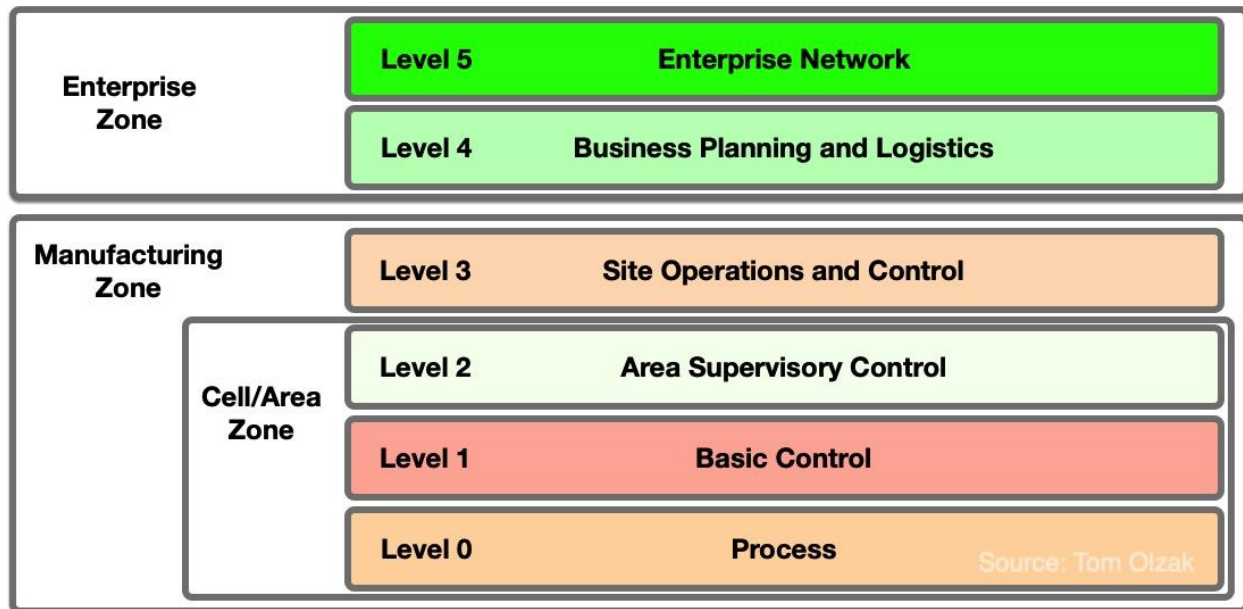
Enterprise Zone

Level 5 Enterprise Network

Level 4 Business Planning and Logistics

Manufacturing Zone

Level 3 Site Operations and Control

Cell/Area Zone

Level 2 Area Supervisory Control

Level 1 Basic Control

Level 0 Process

Source: Tom Olzak